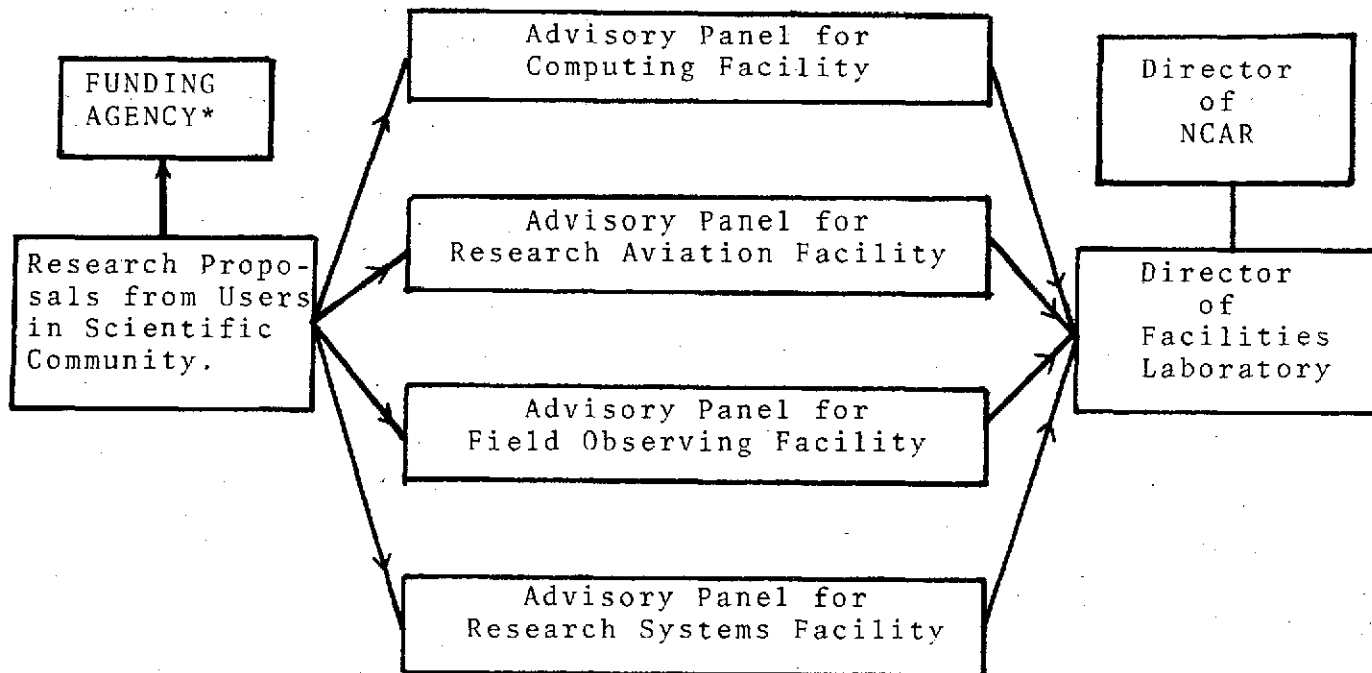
FUNDING AGENCY*

Research Proposals from Users in Scientific Community.

Advisory Panel for Computing Facility

Advisory Panel for Research Aviation Facility

Advisory Panel for Field Observing Facility

Advisory Panel for Research Systems Facility

Director of NCAR

Director of Facilities Laboratory